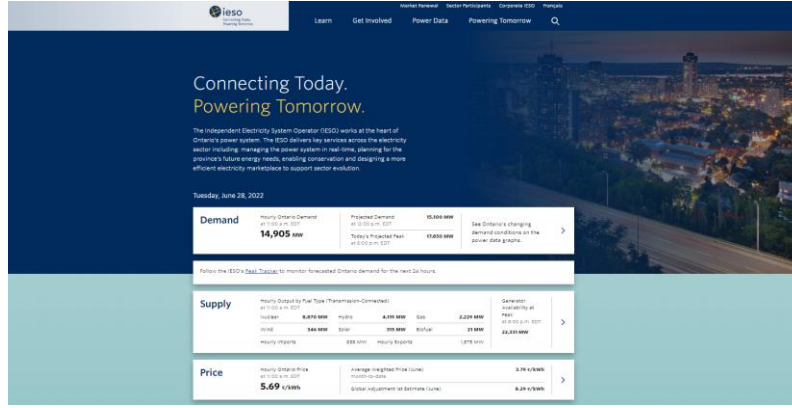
ieso
Connecting Today. Powering Tomorrow.

Market Renewal Sector Participants Corporate IESO Français

Learn Get Involved Power Data Powering Tomorrow

Connecting Today.
Powering Tomorrow.

The Independent Electricity System Operator (IESO) works at the heart of Ontario's power system. The IESO delivers key services across the electricity sector including: managing the power system in real-time, planning for the province's future energy needs, enabling conservation and designing a more efficient electricity marketplace to support sector evolution.

Tuesday, June 28, 2022

Demand
Hourly Ontario Demand at 11:00 a.m. EDT
14,905 MW
Projected Demand at 12:00 p.m. EDT 15,300 MW
Today's Projected Peak at 6:00 p.m. EDT 17,850 MW
See Ontario's changing demand conditions on the power data graphs.

Follow the IESO's Peak Tracker to monitor forecasted Ontario demand for the next 24 hours.

Supply
Hourly Output by Fuel Type (Transmission-Connected) at 11:00 a.m. EDT
Nuclear 8,870 MW Hydro 4,319 MW Gas 2,229 MW
Wind 346 MW Solar 315 MW Biofuel 21 MW
Hourly Imports 888 MW Hourly Exports 1,878 MW
Generator Availability at Peak at 6:00 p.m. EDT
22,331 MW

Price
Hourly Ontario Price at 11:00 a.m. EDT
5.69 ¢/kWh
Average Weighted Price (June) month-to-date 3.19 ¢/kWh
Global Adjustment 1st Estimate (June) 8.29 ¢/kWh